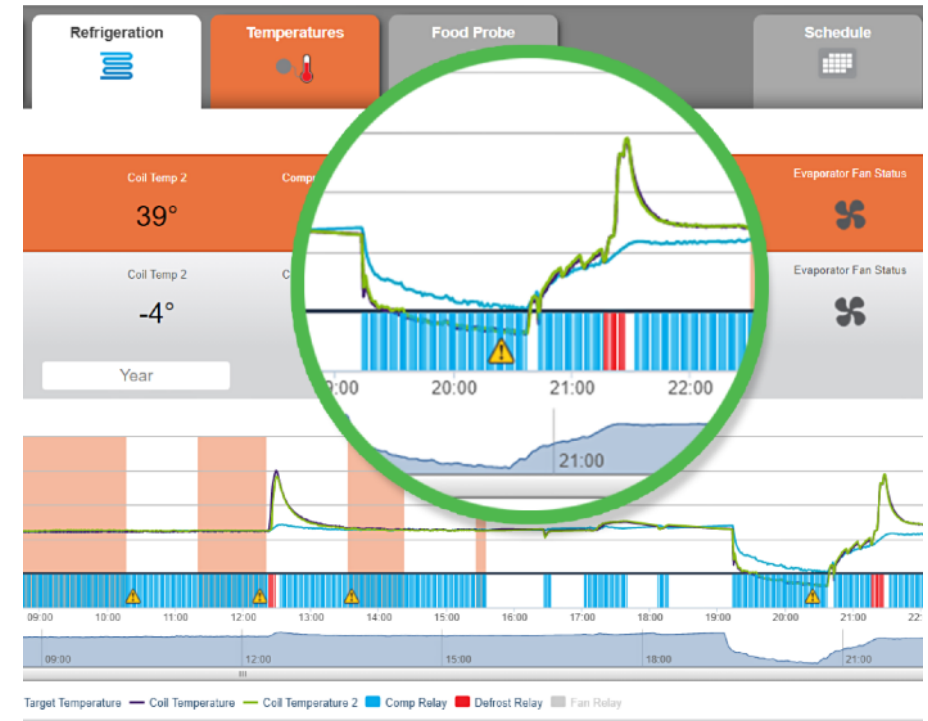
Refrigeration

Temperatures

Food Probe

Schedule

Coil Temp 2

39°

Compr

Evaporator Fan Status

Coil Temp 2

-4°

C

Evaporator Fan Status

Year

9:00

20:00

21:00

22:00

21:00

09:00 10:00 11:00 12:00 13:00 14:00 15:00 16:00 17:00 18:00 19:00 20:00 21:00 22:

09:00 12:00 15:00 18:00 21:00

Target Temperature — Coil Temperature — Coil Temperature 2 Comp Relay Defrost Relay Fan Relay